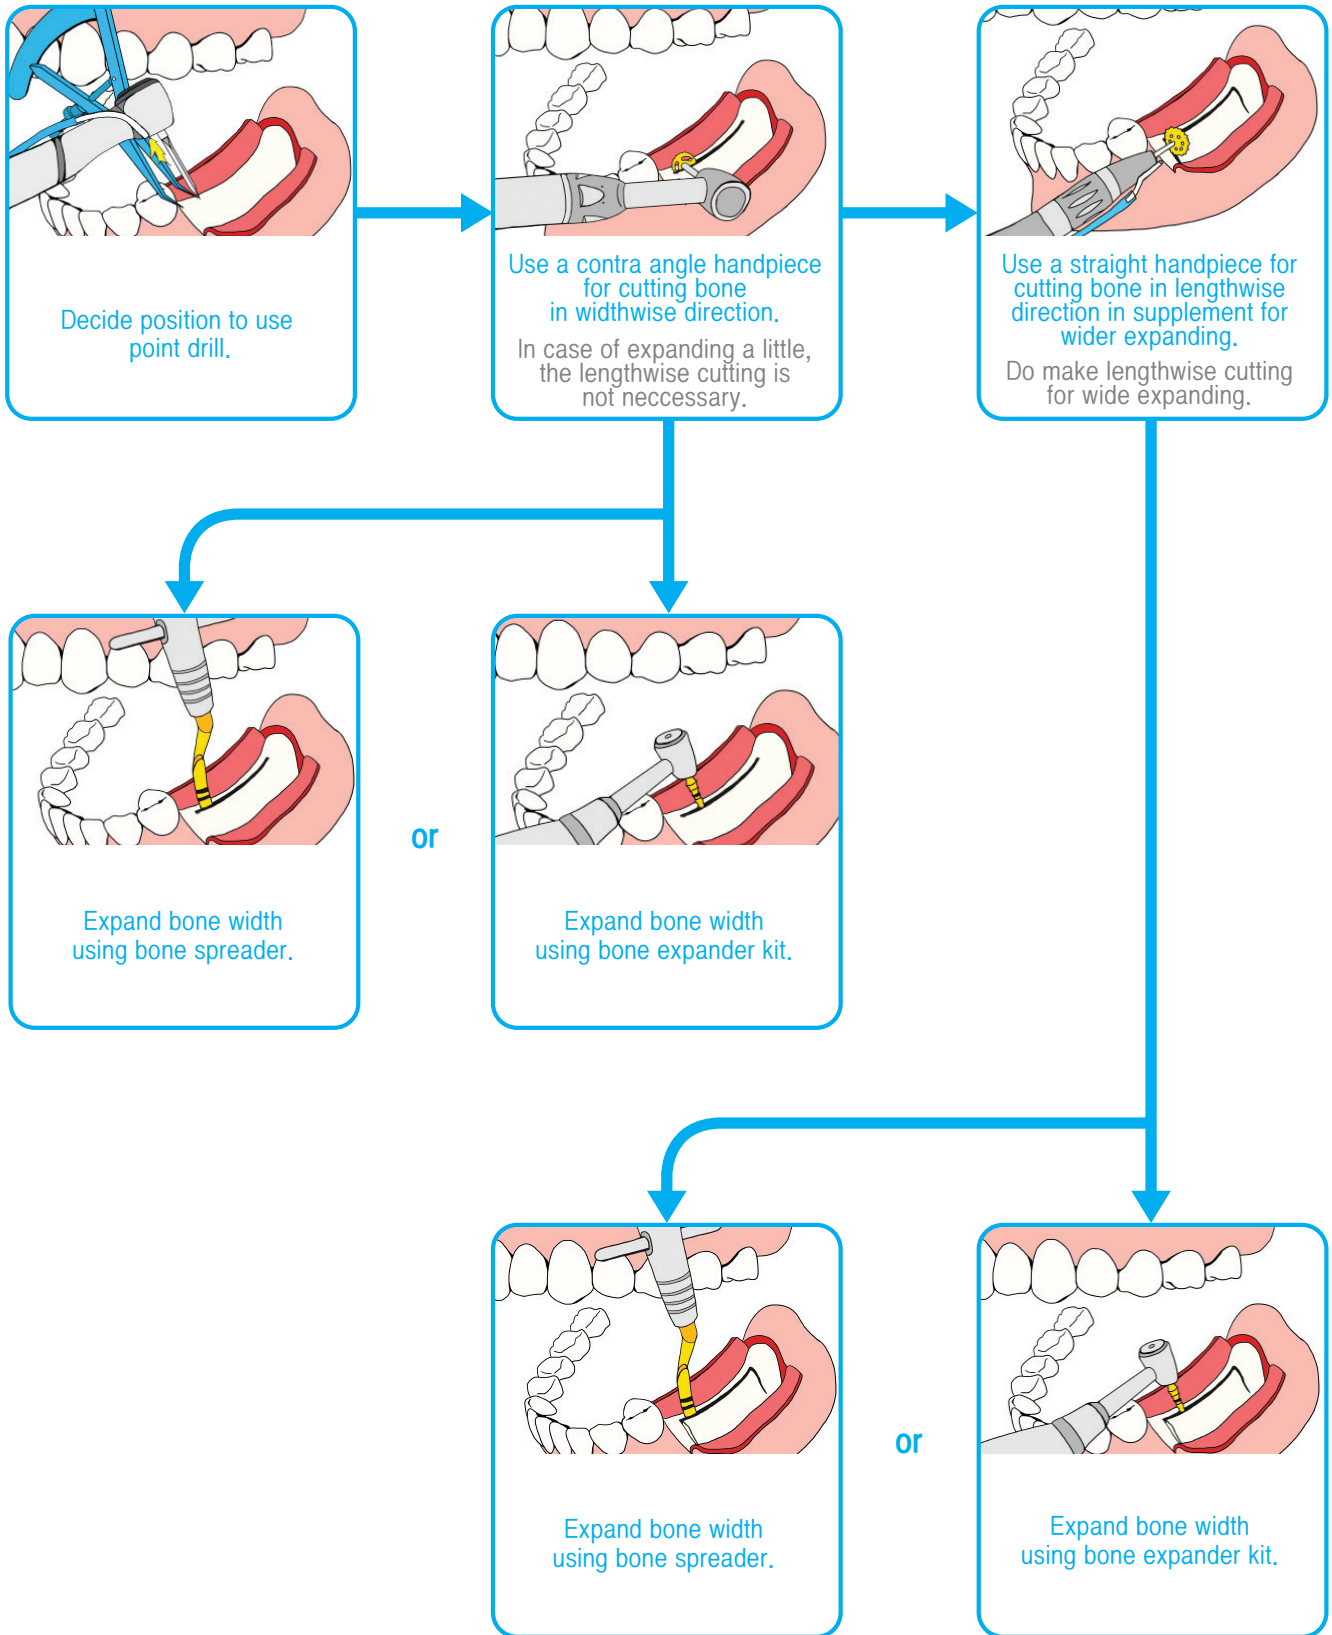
Decide position to use point drill.

Use a contra angle handpiece for cutting bone in widthwise direction.

In case of expanding a little, the lengthwise cutting is not neccessary.

Use a straight handpiece for cutting bone in lengthwise direction in supplement for wider expanding.

Do make lengthwise cutting for wide expanding.

Expand bone width using bone spreader.

or

Expand bone width using bone expander kit.

Expand bone width using bone spreader.

or

Expand bone width using bone expander kit.